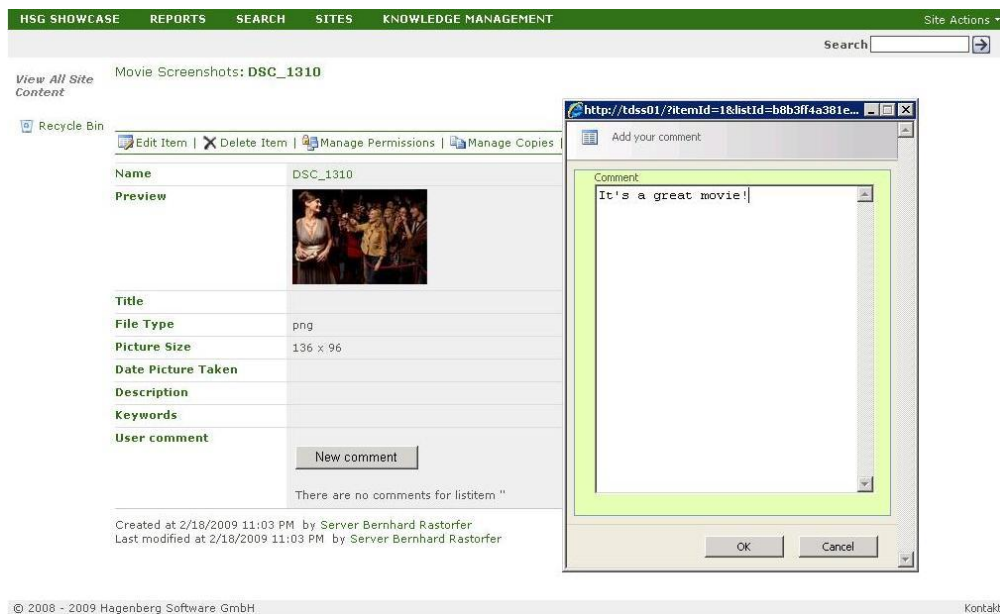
HSG SHOWCASE REPORTS SEARCH SITES KNOWLEDGE MANAGEMENT Site Actions

Search

View All Site Content

Recycle Bin

Movie Screenshots: DSC_1310

Edit Item | Delete Item | Manage Permissions | Manage Copies |

| | |
|---|---|
| Name | DSC_1310 |
| Preview | |
| Title | |
| File Type | png |
| Picture Size | 136 x 96 |
| Date Picture Taken | |
| Description | |
| Keywords | |
| User comment | New comment |
| | There are no comments for listitem '' |

Created at 2/18/2009 11:03 PM by Server Bernhard Rastorfer
Last modified at 2/18/2009 11:03 PM by Server Bernhard Rastorfer

http://tdss01/?itemId=1&listId=b8b3ff4a381e...

Add your comment

Comment

It's a great movie!

OK Cancel

© 2008 - 2009 Hagenberg Software GmbH

Kontakt